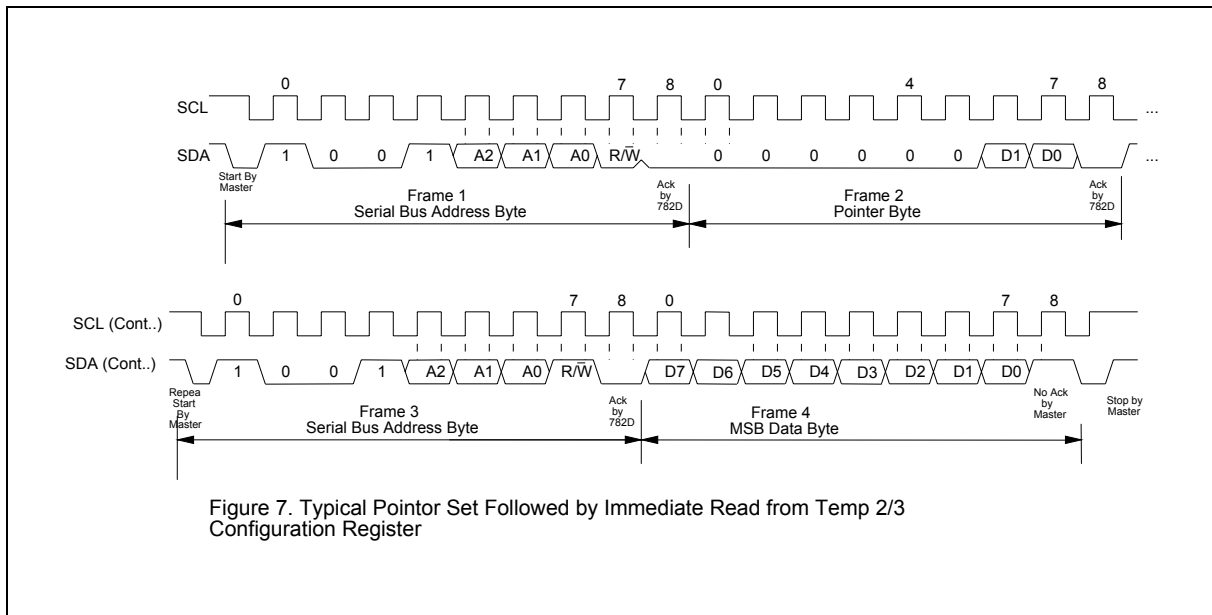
0 7 8 0 4 7 8

SCL ...

SDA 1 0 0 1 A2 A1 A0 R/$\overline{W}$ 0 0 0 0 0 0 D1 D0 ...

Start By Master

Frame 1
Serial Bus Address Byte

Ack by 782D

Frame 2
Pointer Byte

Ack by 782D

0 7 8 0 7 8

SCL (Cont..)

SDA (Cont..) 1 0 0 1 A2 A1 A0 R/$\overline{W}$ D7 D6 D5 D4 D3 D2 D1 D0

Repea Start By Master

Frame 3
Serial Bus Address Byte

Ack by 782D

Frame 4
MSB Data Byte

No Ack by Master

Stop by Master

Figure 7. Typical Pointor Set Followed by Immediate Read from Temp 2/3 Configuration Register